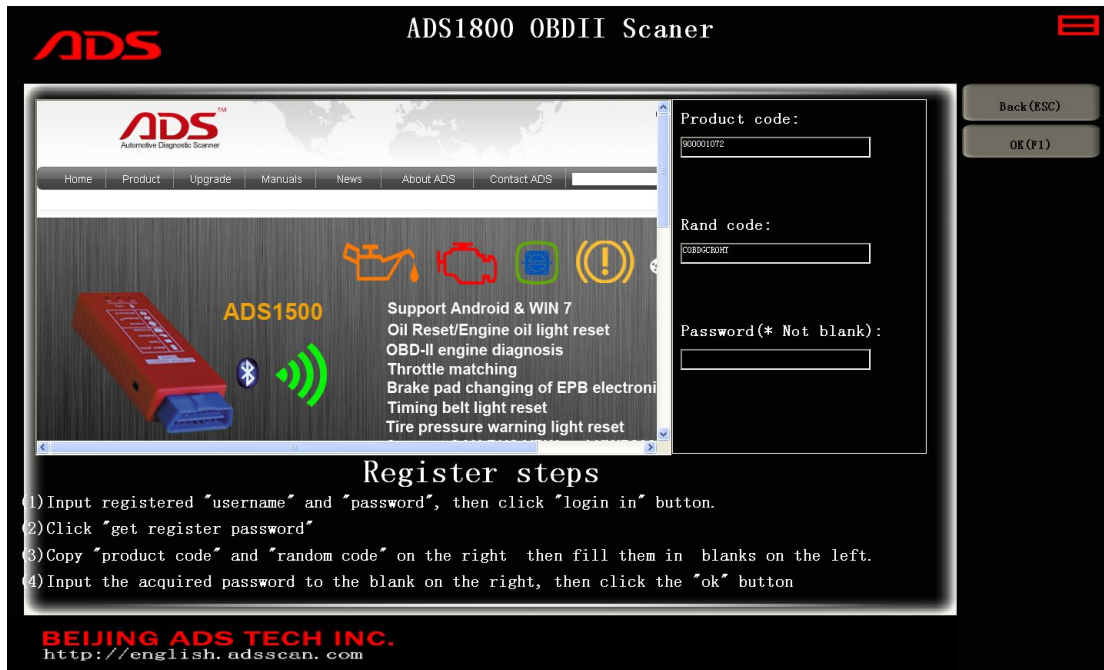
ADS

ADS1800 OBDII Scaner

ADS™
Automotive Diagnostic Scanner

Home | Product | Upgrade | Manuals | News | About ADS | Contact ADS

ADS1500

Support Android & WIN 7
Oil Reset/Engine oil light reset
OBD-II engine diagnosis
Throttle matching
Brake pad changing of EPB electroni
Timing belt light reset
Tire pressure warning light reset

Product code:
900001072

Rand code:
COBDGCROHT

Password(* Not blank):

Back(ESC)

OK(F1)

Register steps

(1)Input registered "username" and "password", then click "login in" button.
(2)Click "get register password"
(3)Copy "product code" and "random code" on the right then fill them in blanks on the left.
(4)Input the acquired password to the blank on the right, then click the "ok" button

BEIJING ADS TECH INC.
http://english.adsscan.com